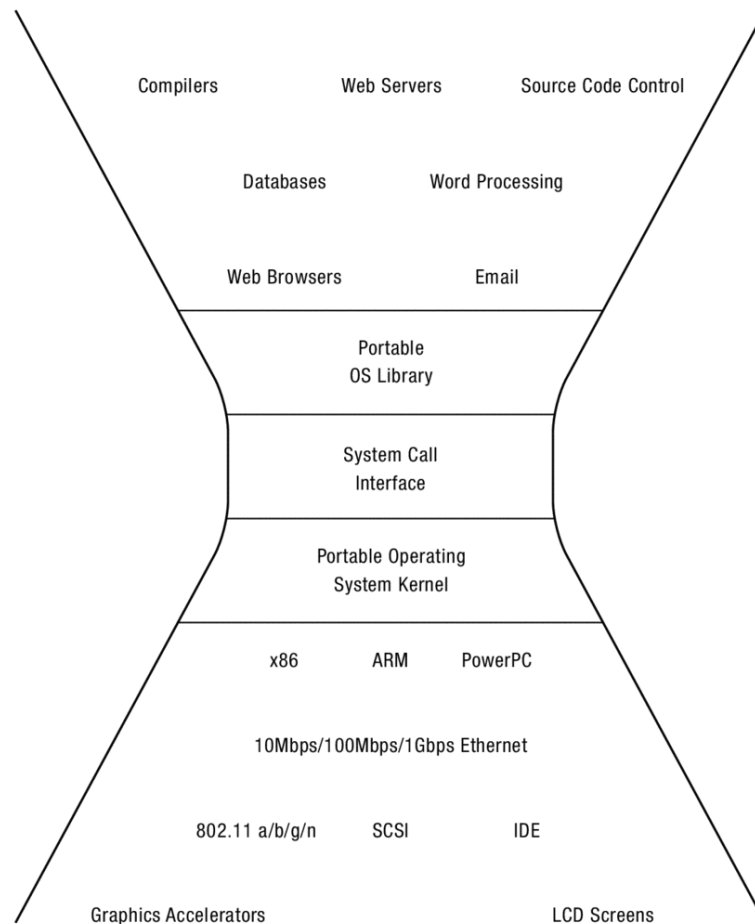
Compilers Web Servers Source Code Control

Databases Word Processing

Web Browsers Email

Portable
OS Library

System Call
Interface

Portable Operating
System Kernel

x86 ARM PowerPC

10Mbps/100Mbps/1Gbps Ethernet

802.11 a/b/g/n SCSI IDE

Graphics Accelerators LCD Screens